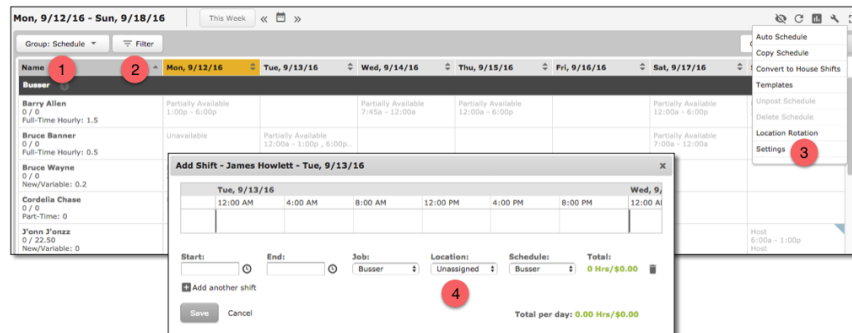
Mon, 9/12/16 - Sun, 9/18/16

This Week « »

Group: Schedule

Filter

Name 1

2 Mon, 9/12/16

Tue, 9/13/16

Wed, 9/14/16

Thu, 9/15/16

Fri, 9/16/16

Sat, 9/17/16

Busser

Barry Allen
0 / 0
Full-Time Hourly: 1.5

Partially Available
1:00p - 6:00p

Partially Available
7:45a - 12:00a

Partially Available
12:00a - 6:00p

Partially Available
12:00a - 6:00p

Bruce Banner
0 / 0
Full-Time Hourly: 0.5

Unavailable

Partially Available
12:00a - 1:00p , 6:00p

Partially Available
7:00a - 12:00a

Bruce Wayne
0 / 0
New/Variable: 0.2

Cordelia Chase
0 / 0
Part-Time: 0

J'onn J'onzz
0 / 22.50
New/Variable: 0

Host
6:00a - 1:00p
Host

Auto Schedule
Copy Schedule
Convert to House Shifts
Templates
Unpost Schedule
Delete Schedule
Location Rotation
Settings 3

Add Shift - James Howlett - Tue, 9/13/16

Tue, 9/13/16
12:00 AM
4:00 AM
8:00 AM
12:00 PM
4:00 PM
8:00 PM
Wed, 9/

Start:
End:
Job:
Busser
Location:
Unassigned
Schedule:
Busser
Total:
0 Hrs/$0.00

Add another shift

4

Save
Cancel

Total per day: 0.00 Hrs/$0.00